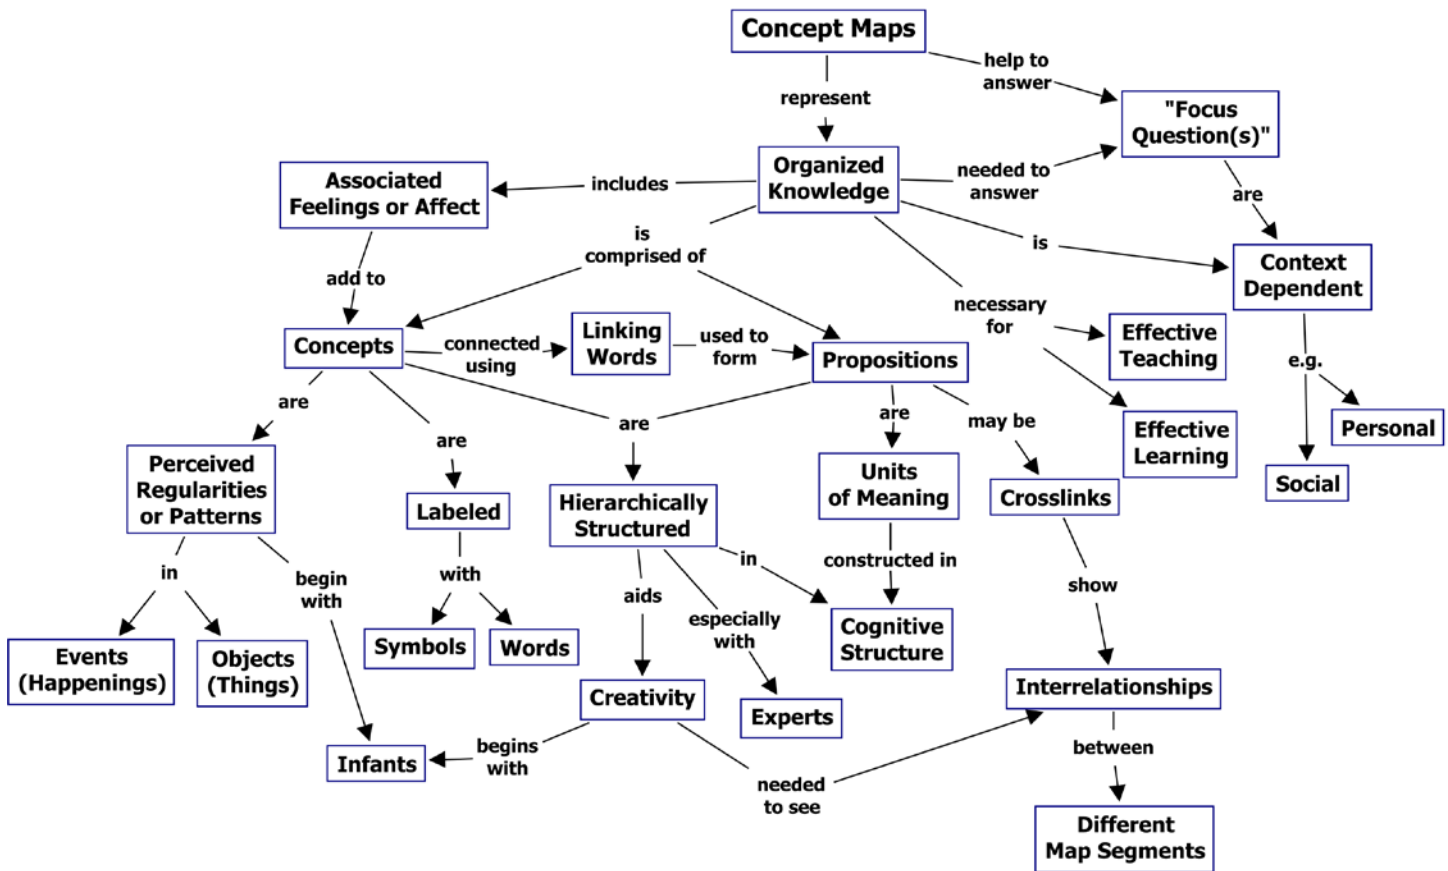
Concept Maps

represent

help to answer

"Focus Question(s)"

Organized Knowledge

needed to answer

are

Associated Feelings or Affect

includes

is comprised of

is

Context Dependent

add to

necessary for

Concepts

connected using

Linking Words

used to form

Propositions

Effective Teaching

e.g.

Effective Learning

Personal

are

are

are

are

may be

Social

Perceived Regularities or Patterns

Labeled

Hierarchically Structured

Units of Meaning

Crosslinks

in

begin with

with

in

constructed in

show

aids

especially with

Events (Happenings)

Objects (Things)

Symbols

Words

Cognitive Structure

Creativity

Interrelationships

Experts

Infants

begins with

between

needed to see

Different Map Segments